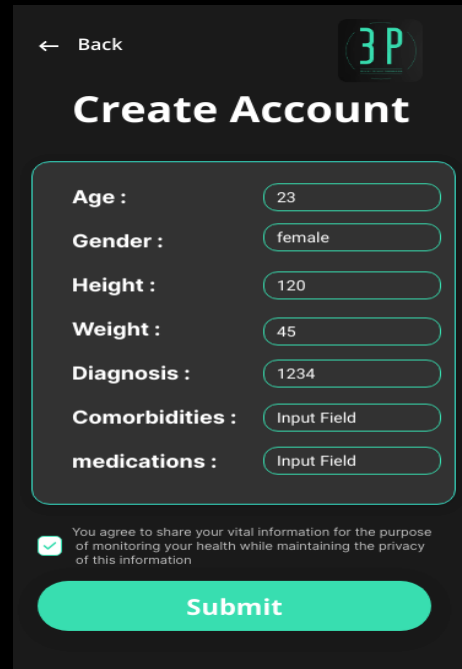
← Back

3P

Create Account

Age : 23

Gender : female

Height : 120

Weight : 45

Diagnosis : 1234

Comorbidities : Input Field

medications : Input Field

You agree to share your vital information for the purpose of monitoring your health while maintaining the privacy of this information

Submit